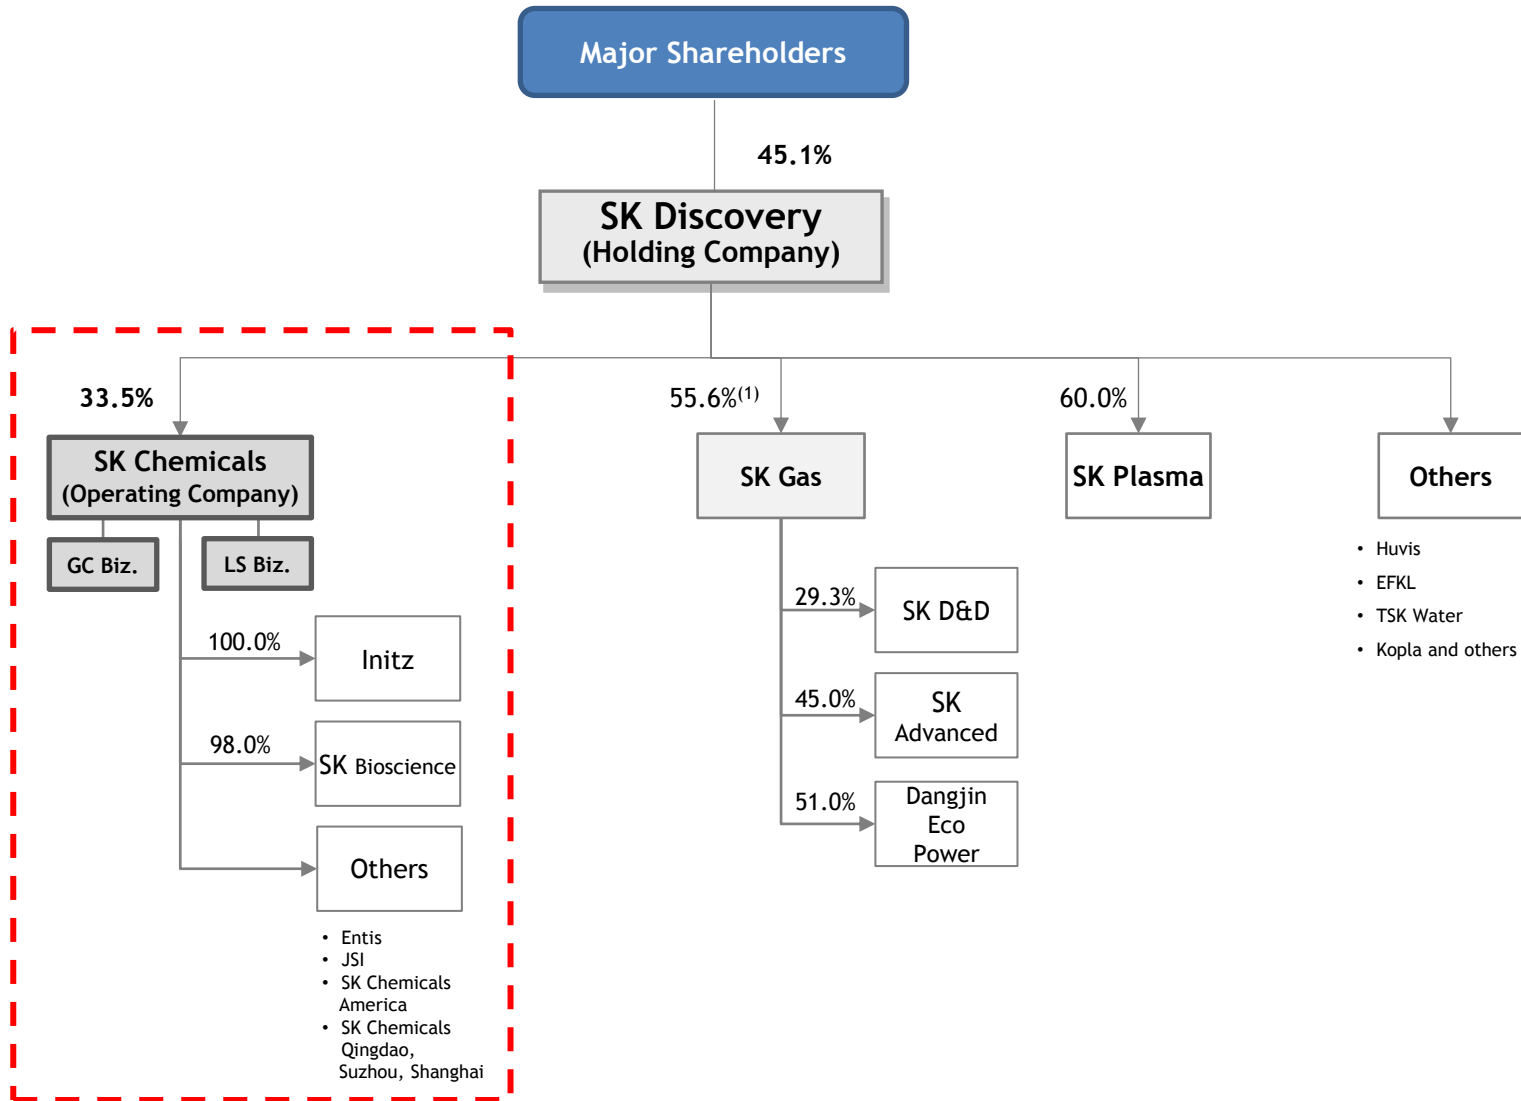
Major Shareholders

45.1%

SK Discovery
(Holding Company)

33.5%

SK Chemicals
(Operating Company)

GC Biz.

LS Biz.

100.0%

Initz

98.0%

SK Bioscience

Others

• Entis
• JSI
• SK Chemicals America
• SK Chemicals Qingdao, Suzhou, Shanghai

55.6%$^{(1)}$

SK Gas

29.3%

SK D&D

45.0%

SK Advanced

51.0%

Dangjin Eco Power

60.0%

SK Plasma

Others

• Huvis
• EFKL
• TSK Water
• Kopla and others